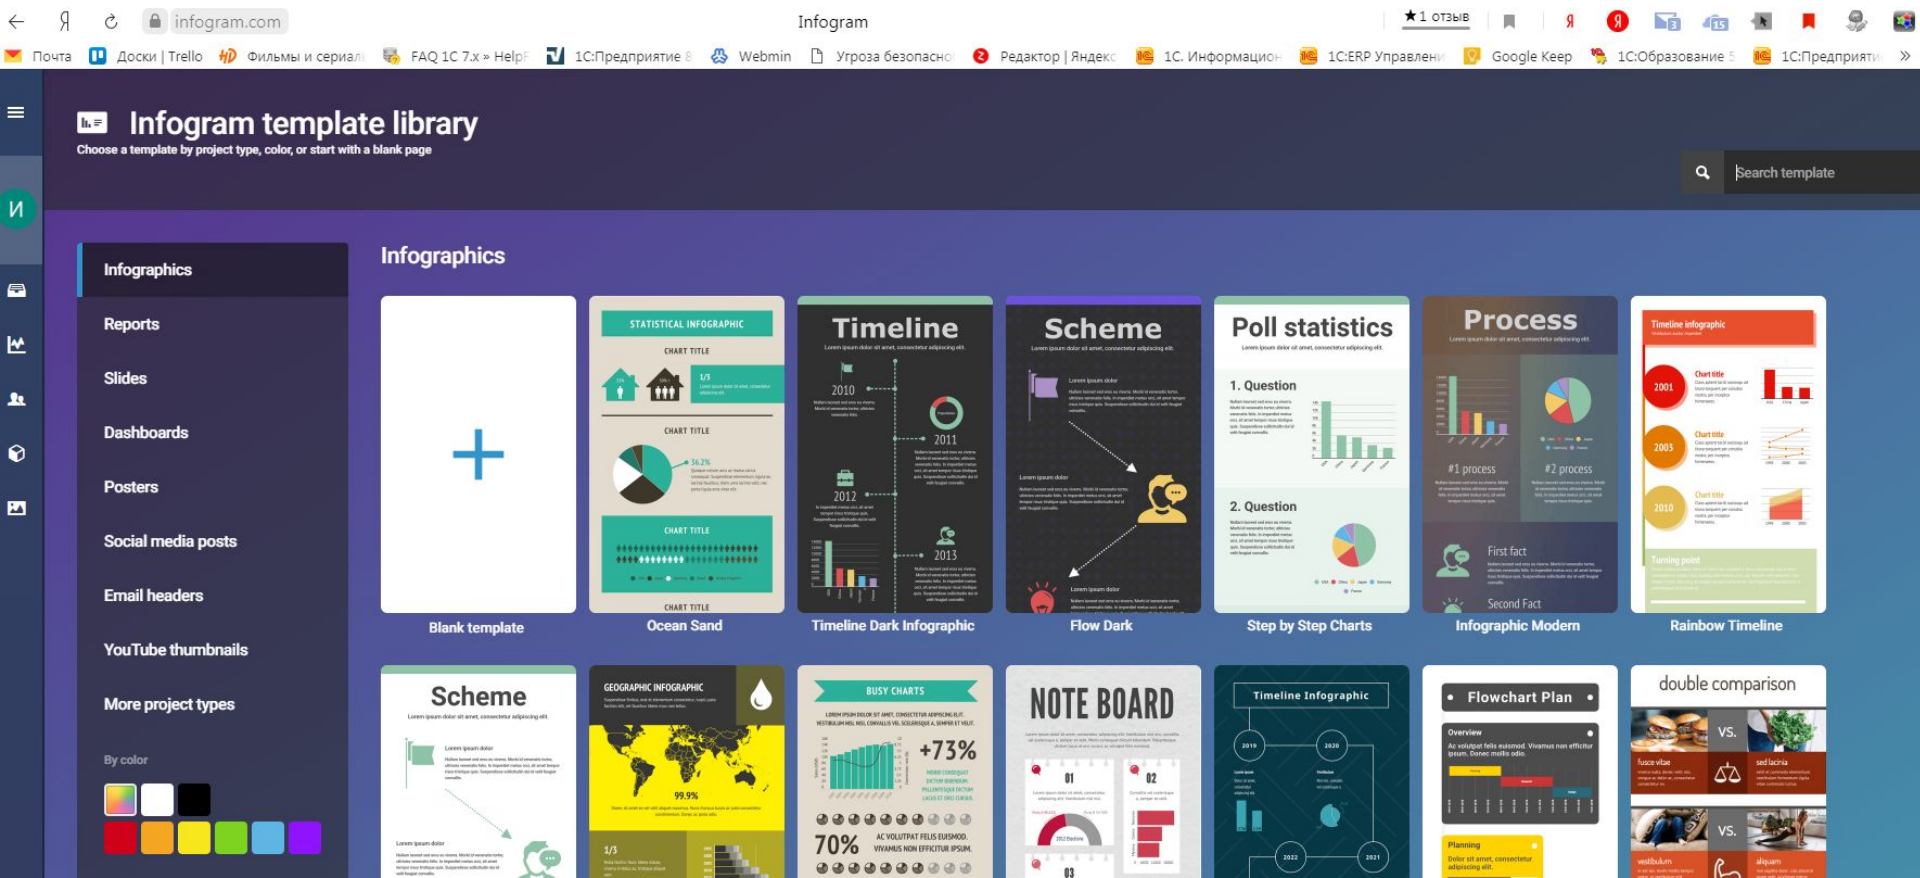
Я infogram.com Infogram ★1 отзыв

Почта Доски | Trello Фильмы и сериалы FAQ 1С 7.x » HelpF 1С:Предприятие 8 Webmin Угроза безопасно Редактор | Яндекс 1С. Информацион 1С:ERP Управлени Google Keep 1С:Образование 5 1С:Предприяти

И

Infogram template library
Choose a template by project type, color, or start with a blank page

Search template

Infographics
Reports
Slides
Dashboards
Posters
Social media posts
Email headers
YouTube thumbnails
More project types

By color

Infographics

Blank template

STATISTICAL INFOGRAPHIC
CHART TITLE
CHART TITLE
CHART TITLE
CHART TITLE
Ocean Sand

Timeline
2010
2011
2012
2013
Timeline Dark Infographic

Scheme
Flow Dark

Poll statistics
1. Question
2. Question
Step by Step Charts

Process
#1 process
#2 process
First fact
Second Fact
Infographic Modern

Timeline infographic
2001
2005
2010
Chart title
Chart title
Chart title
Turning point
Rainbow Timeline

Scheme

GEOGRAPHIC INFOGRAPHIC
99.9%
1/3

BUSY CHARTS
+73%
70%
AC VOLUTPAT FELIS EUISMOD. VIVAMUS NON EFFICITUR IPSUM.

NOTE BOARD
01
02
03

Timeline Infographic
2019
2020
2022
2021

Flowchart Plan
Overview
Ac volutpat felis euismod. Vivamus non efficitur ipsum. Donec mollis odio.
Planning

double comparison
VS.
fusce vitae
sed lacinia
VS.
vestibulum
aliquam